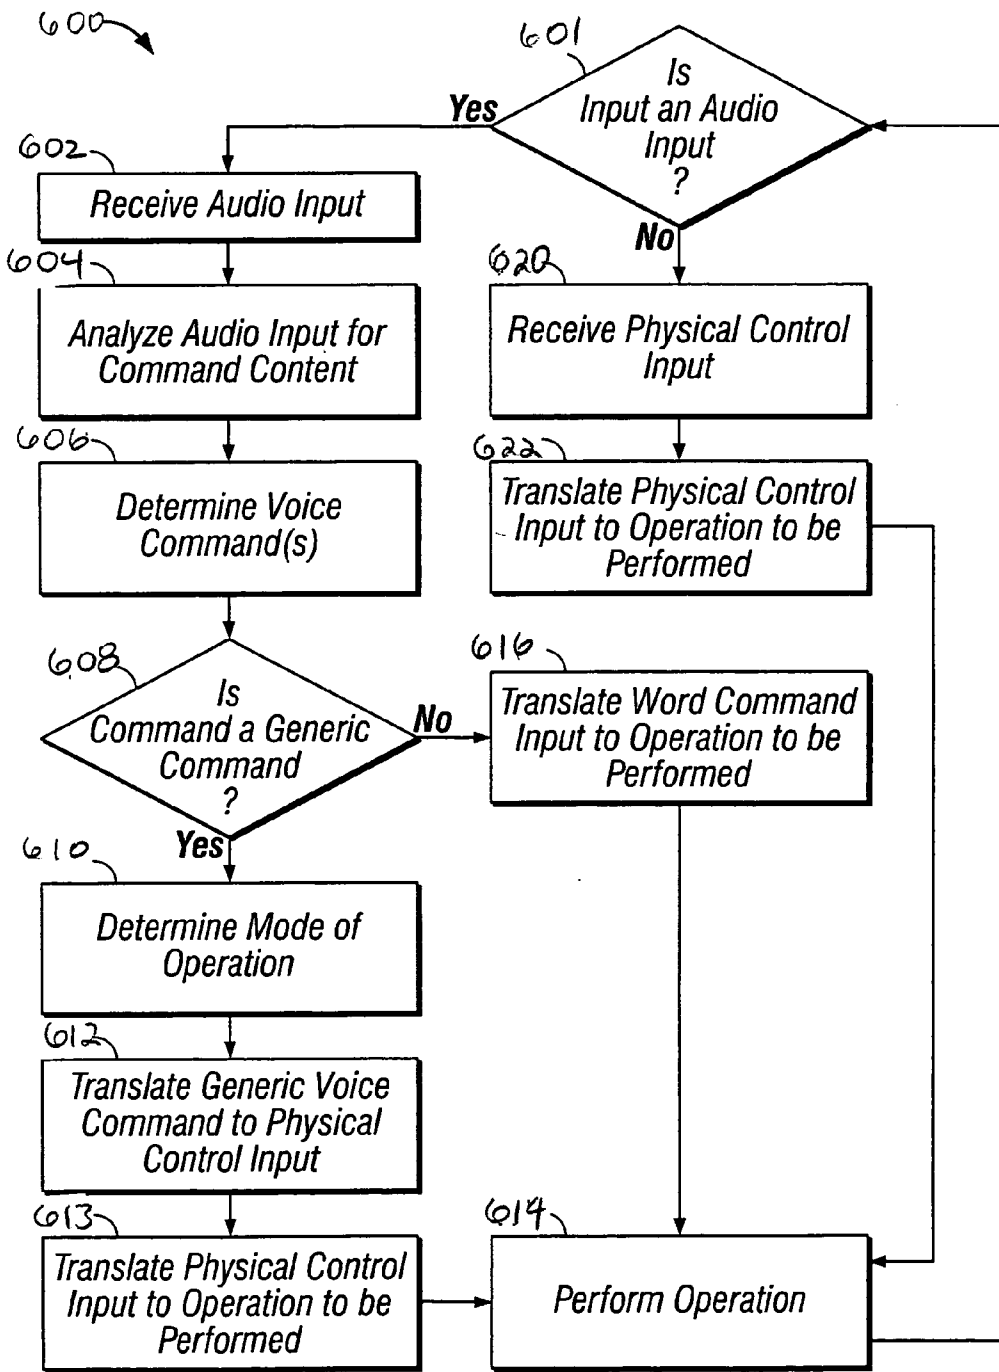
600

601

Is Input an Audio Input ?

Yes

No

602

Receive Audio Input

604

Analyze Audio Input for Command Content

606

Determine Voice Command(s)

608

Is Command a Generic Command ?

No

Yes

610

Determine Mode of Operation

612

Translate Generic Voice Command to Physical Control Input

613

Translate Physical Control Input to Operation to be Performed

620

Receive Physical Control Input

622

Translate Physical Control Input to Operation to be Performed

616

Translate Word Command Input to Operation to be Performed

614

Perform Operation